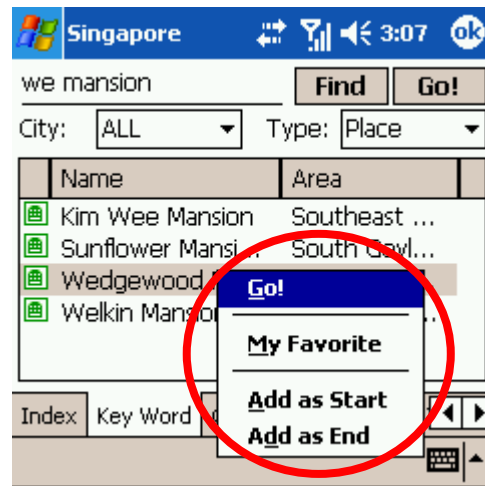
Singapore 3:07 ok

we mansion Find Go!

City: ALL Type: Place

| Name | Area |
|---|---|
| Kim Wee Mansion | Southeast ... |
| Sunflower Mansi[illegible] | South Govl... |
| Wedgewood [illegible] | |
| Welkin Mansio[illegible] | ... |

Go!
My Favorite
Add as Start
Add as End

Index Key Word